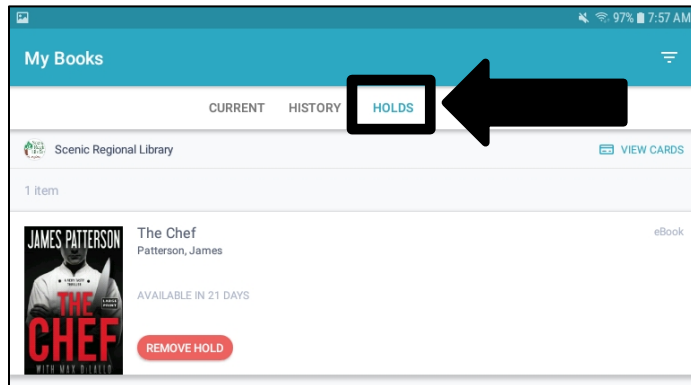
97% 7:57 AM

My Books

CURRENT HISTORY HOLDS

Scenic Regional Library

VIEW CARDS

1 item

JAMES PATTERSON
THE CHEF
WITH MAX DILALLO

The Chef
Patterson, James

eBook

AVAILABLE IN 21 DAYS

REMOVE HOLD